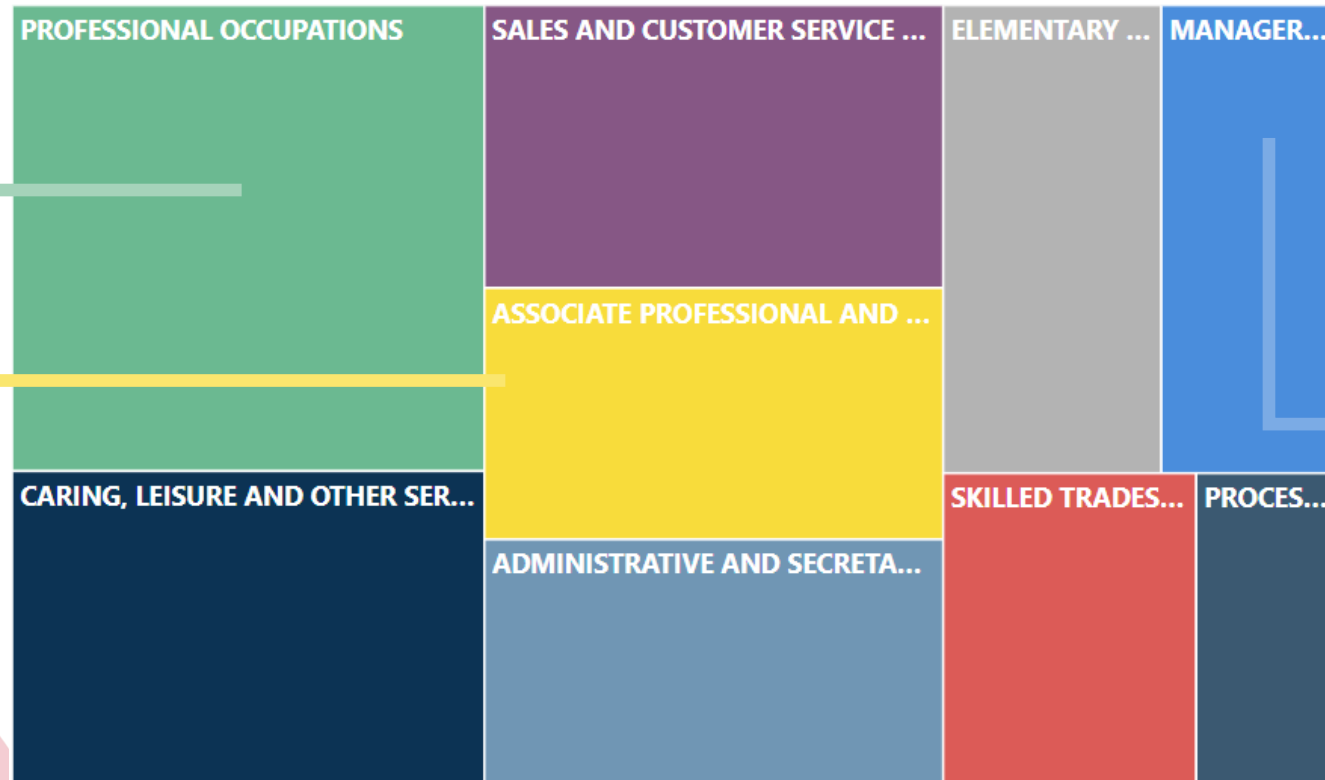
PROFESSIONAL OCCUPATIONS

SALES AND CUSTOMER SERVICE ...

ELEMENTARY ...

MANAGER...

ASSOCIATE PROFESSIONAL AND ...

CARING, LEISURE AND OTHER SER...

ADMINISTRATIVE AND SECRETA...

SKILLED TRADES...

PROCES...